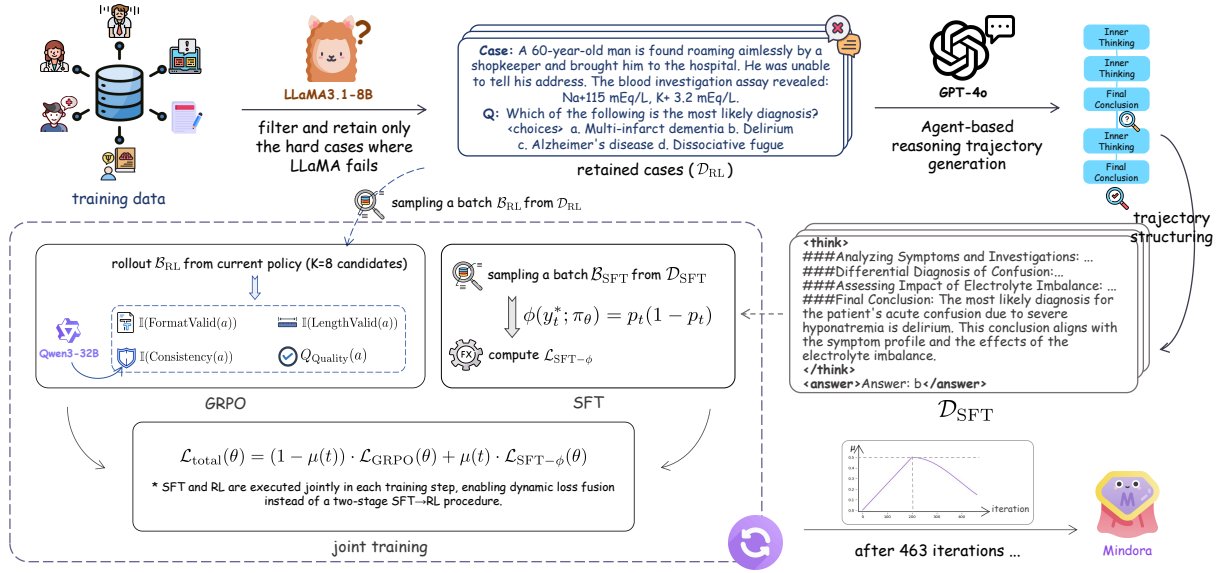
training data

LLaMA3.1-8B

filter and retain only the hard cases where LLaMA fails

Case: A 60-year-old man is found roaming aimlessly by a shopkeeper and brought him to the hospital. He was unable to tell his address. The blood investigation assay revealed: Na+115 mEq/L, K+ 3.2 mEq/L.
Q: Which of the following is the most likely diagnosis? <choices> a. Multi-infarct dementia b. Delirium c. Alzheimer's disease d. Dissociative fugue

retained cases ( $\mathcal{D}_{\mathrm{RL}}$ )

GPT-4o

Agent-based reasoning trajectory generation

Inner Thinking
Inner Thinking
Final Conclusion
Inner Thinking
Final Conclusion

trajectory structuring

sampling a batch $\mathcal{B}_{\mathrm{RL}}$ from $\mathcal{D}_{\mathrm{RL}}$

rollout $\mathcal{B}_{\mathrm{RL}}$ from current policy (K=8 candidates)

$\mathbb{I}(\mathrm{FormatValid}(a))$
$\mathbb{I}(\mathrm{LengthValid}(a))$
Qwen3-32B
$\mathbb{I}(\mathrm{Consistency}(a))$
$Q_{\mathrm{Quality}}(a)$

GRPO

sampling a batch $\mathcal{B}_{\mathrm{SFT}}$ from $\mathcal{D}_{\mathrm{SFT}}$

$\phi(y_t^*;\pi_\theta)=p_t(1-p_t)$

compute $\mathcal{L}_{\mathrm{SFT}-\phi}$

SFT

<think>
###Analyzing Symptoms and Investigations: ...
###Differential Diagnosis of Confusion:...
###Assessing Impact of Electrolyte Imbalance: ...
###Final Conclusion: The most likely diagnosis for the patient's acute confusion due to severe hyponatremia is delirium. This conclusion aligns with the symptom profile and the effects of the electrolyte imbalance.
</think>
<answer>Answer: b</answer>

$\mathcal{D}_{\mathrm{SFT}}$

$\mathcal{L}_{\mathrm{total}}(\theta)=(1-\mu(t))\cdot\mathcal{L}_{\mathrm{GRPO}}(\theta)+\mu(t)\cdot\mathcal{L}_{\mathrm{SFT}-\phi}(\theta)$

* SFT and RL are executed jointly in each training step, enabling dynamic loss fusion instead of a two-stage SFT→RL procedure.

joint training

$\mu$
0.5
0.4
0.3
0.2
0.1
0
0 100 200 300 400
iteration

after 463 iterations ...

M

Mindora